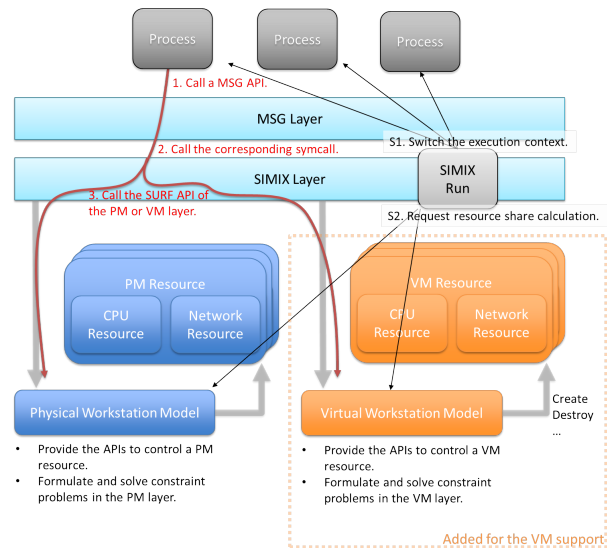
Process

Process

Process

1. Call a MSG API.

MSG Layer

S1. Switch the execution context.

2. Call the corresponding symcall.

SIMIX Layer

SIMIX Run

3. Call the SURF API of the PM or VM layer.

S2. Request resource share calculation.

PM Resource

CPU Resource

Network Resource

VM Resource

CPU Resource

Network Resource

Physical Workstation Model

Virtual Workstation Model

Create
Destroy
...

• Provide the APIs to control a PM resource.
• Formulate and solve constraint problems in the PM layer.

• Provide the APIs to control a VM resource.
• Formulate and solve constraint problems in the VM layer.

Added for the VM support